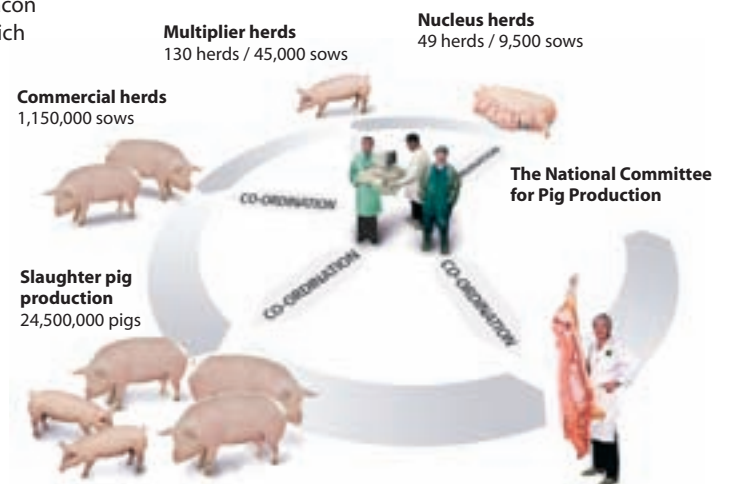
con
ich

Multiplier herds
130 herds / 45,000 sows

Nucleus herds
49 herds / 9,500 sows

Commercial herds
1,150,000 sows

The National Committee for Pig Production

CO-ORDINATION

CO-ORDINATION

CO-ORDINATION

Slaughter pig production
24,500,000 pigs